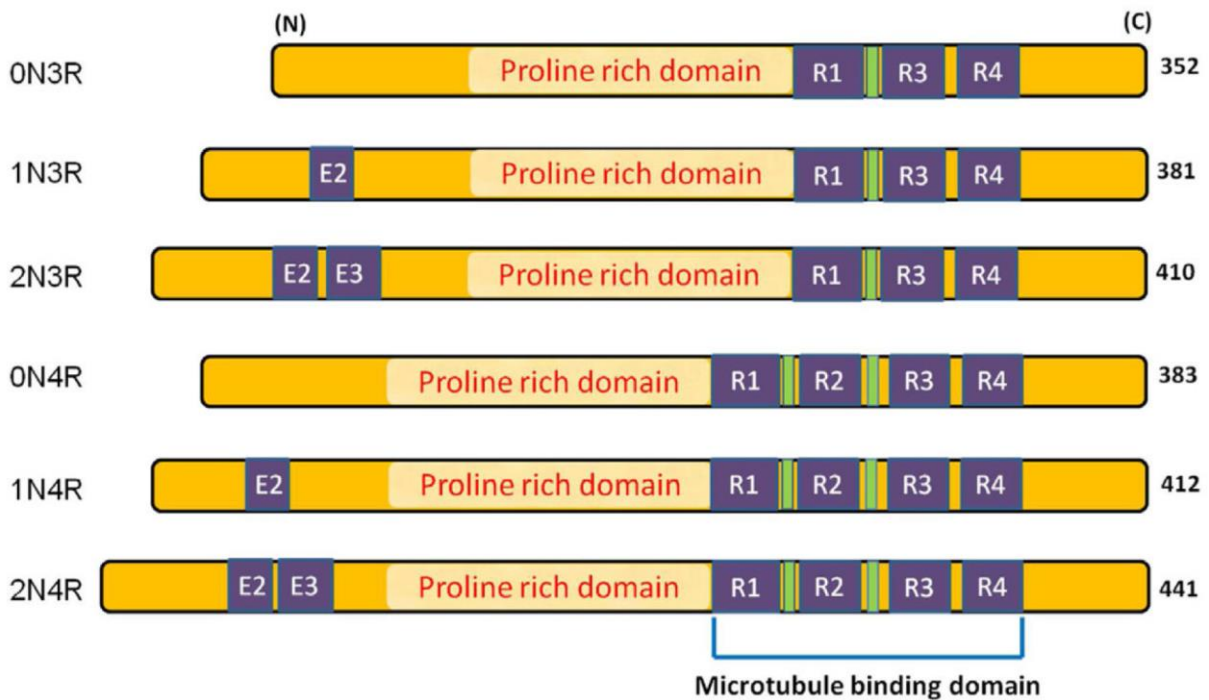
(N) (C)

0N3R Proline rich domain R1 R3 R4 352

1N3R E2 Proline rich domain R1 R3 R4 381

2N3R E2 E3 Proline rich domain R1 R3 R4 410

0N4R Proline rich domain R1 R2 R3 R4 383

1N4R E2 Proline rich domain R1 R2 R3 R4 412

2N4R E2 E3 Proline rich domain R1 R2 R3 R4 441

Microtubule binding domain